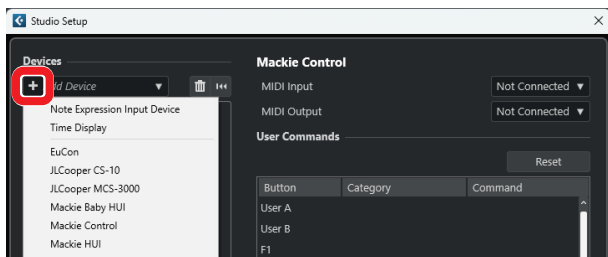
Studio Setup

Devices

+ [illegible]d Device ▼

Note Expression Input Device
Time Display
EuCon
JLCooper CS-10
JLCooper MCS-3000
Mackie Baby HUI
Mackie Control
Mackie HUI

Mackie Control

MIDI Input Not Connected ▼
MIDI Output Not Connected ▼

User Commands

Reset

| Button | Category | Command |
|---|---|---|
| User A | | |
| User B | | |
| F1 | | |